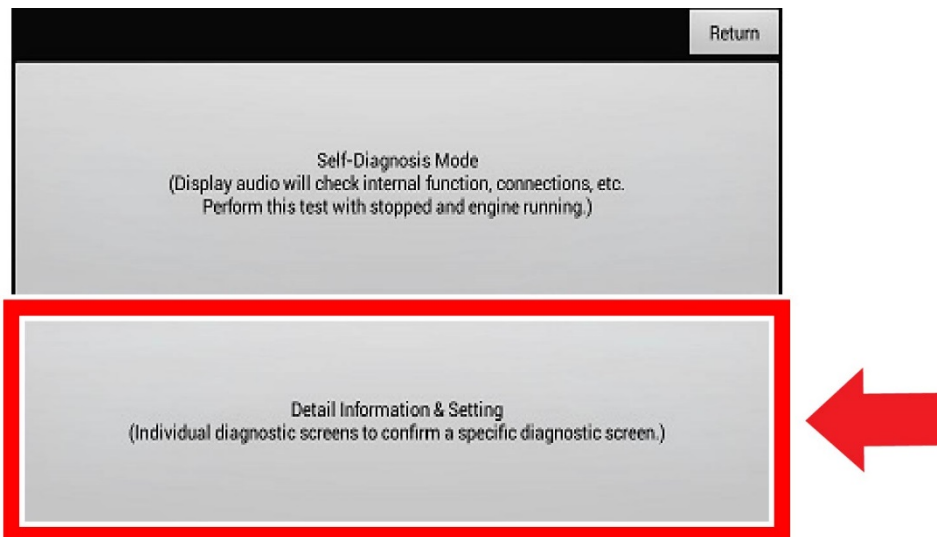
Return

Self-Diagnosis Mode
(Display audio will check internal function, connections, etc.
Perform this test with stopped and engine running.)

Detail Information & Setting
(Individual diagnostic screens to confirm a specific diagnostic screen.)